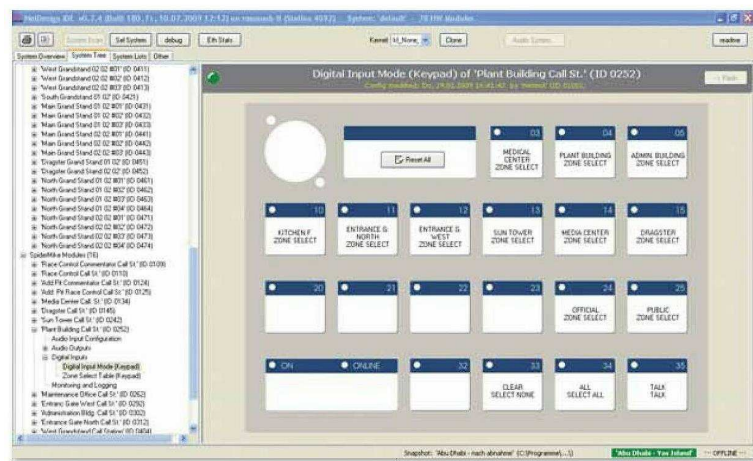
NetDesign IDE v0.7.4 (Build 180, Fi, 10.07.2009 12:12) on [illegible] - System: 'default' - 78 HW Modules

System Scan | Sel System | debug | Eth Stats | Kernel | Id_None | Done | Audio System | readme

System Overview | System Tree | System Lists | Other

'West Grandstand 02 02 #01' (ID 0411)
'West Grandstand 02 02 #02' (ID 0412)
'West Grandstand 02 02 #03' (ID 0413)
'South Grandstand 01 02' (ID 0421)
'Main Grand Stand 01 02 #01' (ID 0431)
'Main Grand Stand 01 02 #02' (ID 0432)
'Main Grand Stand 01 02 #03' (ID 0433)
'Main Grand Stand 02 02 #01' (ID 0441)
'Main Grand Stand 02 02 #02' (ID 0442)
'Main Grand Stand 02 02 #03' (ID 0443)
'Dragster Grand Stand 01 02' (ID 0451)
'Dragster Grand Stand 02 02' (ID 0452)
'North Grand Stand 01 02 #01' (ID 0461)
'North Grand Stand 01 02 #02' (ID 0462)
'North Grand Stand 01 02 #03' (ID 0463)
'North Grand Stand 01 02 #04' (ID 0464)
'North Grand Stand 02 02 #01' (ID 0471)
'North Grand Stand 02 02 #02' (ID 0472)
'North Grand Stand 02 02 #03' (ID 0473)
'North Grand Stand 02 02 #04' (ID 0474)
SpiderMike Modules (16)
'Race Control Commentator Call St' (ID 0109)
'Race Control Call St' (ID 0110)
'Add Pit Commentator Call St' (ID 0124)
'Add Pit Race Control Call St' (ID 0125)
'Media Center Call St' (ID 0134)
'Dragster Call St' (ID 0145)
'Sun Tower Call St' (ID 0242)
'Plant Building Call St' (ID 0252)
Audio Input Configuration
Audio Outputs
Digital Inputs
Digital Input Mode (Keypad)
Zone Select Table (Keypad)
Monitoring and Logging
'Maintenance Office Call St' (ID 0262)
'Entranc Gate West Call St' (ID 0292)
'Administration Bldg. Call St' (ID 0302)
'Entrance Gate North Call St' (ID 0312)
'West Grandstand Call Station' (ID 0404)

Digital Input Mode (Keypad) of 'Plant Building Call St.' (ID 0252)
Config modified: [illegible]

Reset All

| | | 03 MEDICAL CENTER ZONE SELECT | 04 PLANT BUILDING ZONE SELECT | 05 ADMIN. BUILDING ZONE SELECT |
|---|---|---|---|---|
| 10 KITCHEN F ZONE SELECT | 11 ENTRANCE & NORTH ZONE SELECT | 12 ENTRANCE & WEST ZONE SELECT | 13 SUN TOWER ZONE SELECT | 14 MEDIA CENTER ZONE SELECT | 15 DRAGSTER ZONE SELECT |
| 20 | 21 | 22 | 23 | 24 OFFICIAL ZONE SELECT | 25 PUBLIC ZONE SELECT |
| ON | ONLINE | 32 | 33 CLEAR SELECT NONE | 34 ALL SELECT ALL | 35 TALK TALK |

Snapshot: 'Abu Dhabi - nach abnahme' (C:\Programme\...\) | 'Abu Dhabi - Yas Island' | OFFLINE